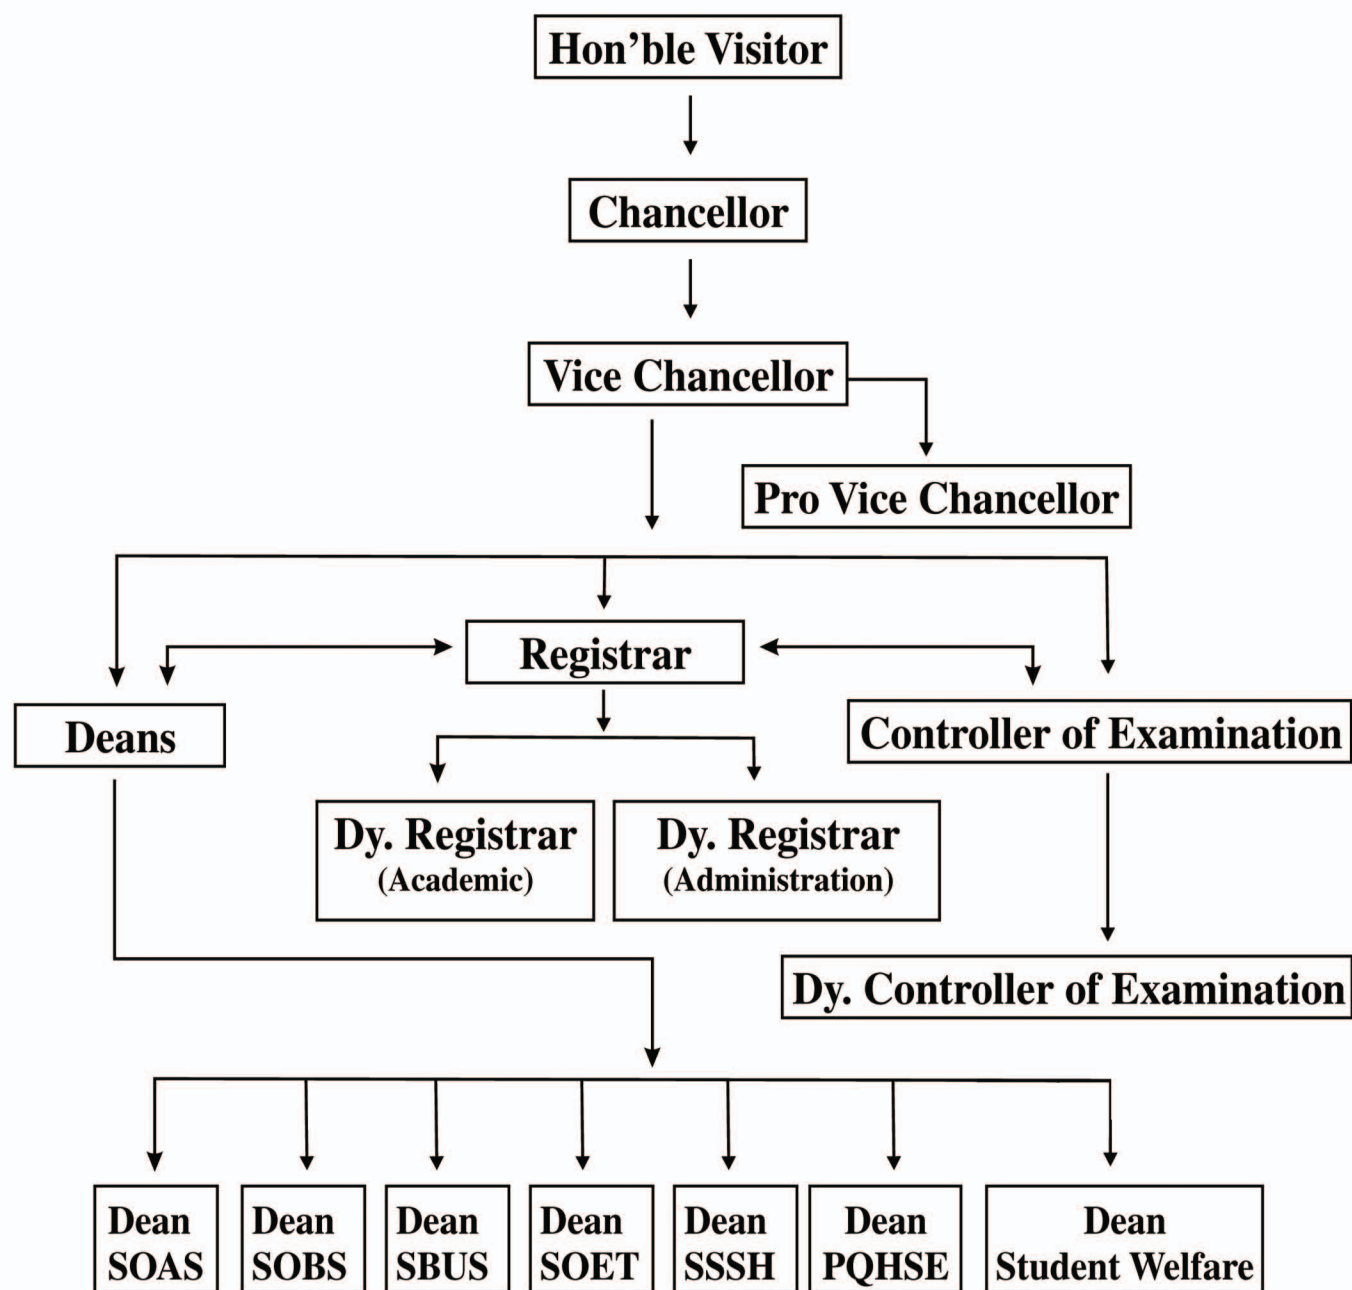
Hon'ble Visitor

Chancellor

Vice Chancellor

Pro Vice Chancellor

Registrar

Deans

Controller of Examination

Dy. Registrar (Academic)

Dy. Registrar (Administration)

Dy. Controller of Examination

Dean SOAS

Dean SOBS

Dean SBUS

Dean SOET

Dean SSSH

Dean PQHSE

Dean Student Welfare